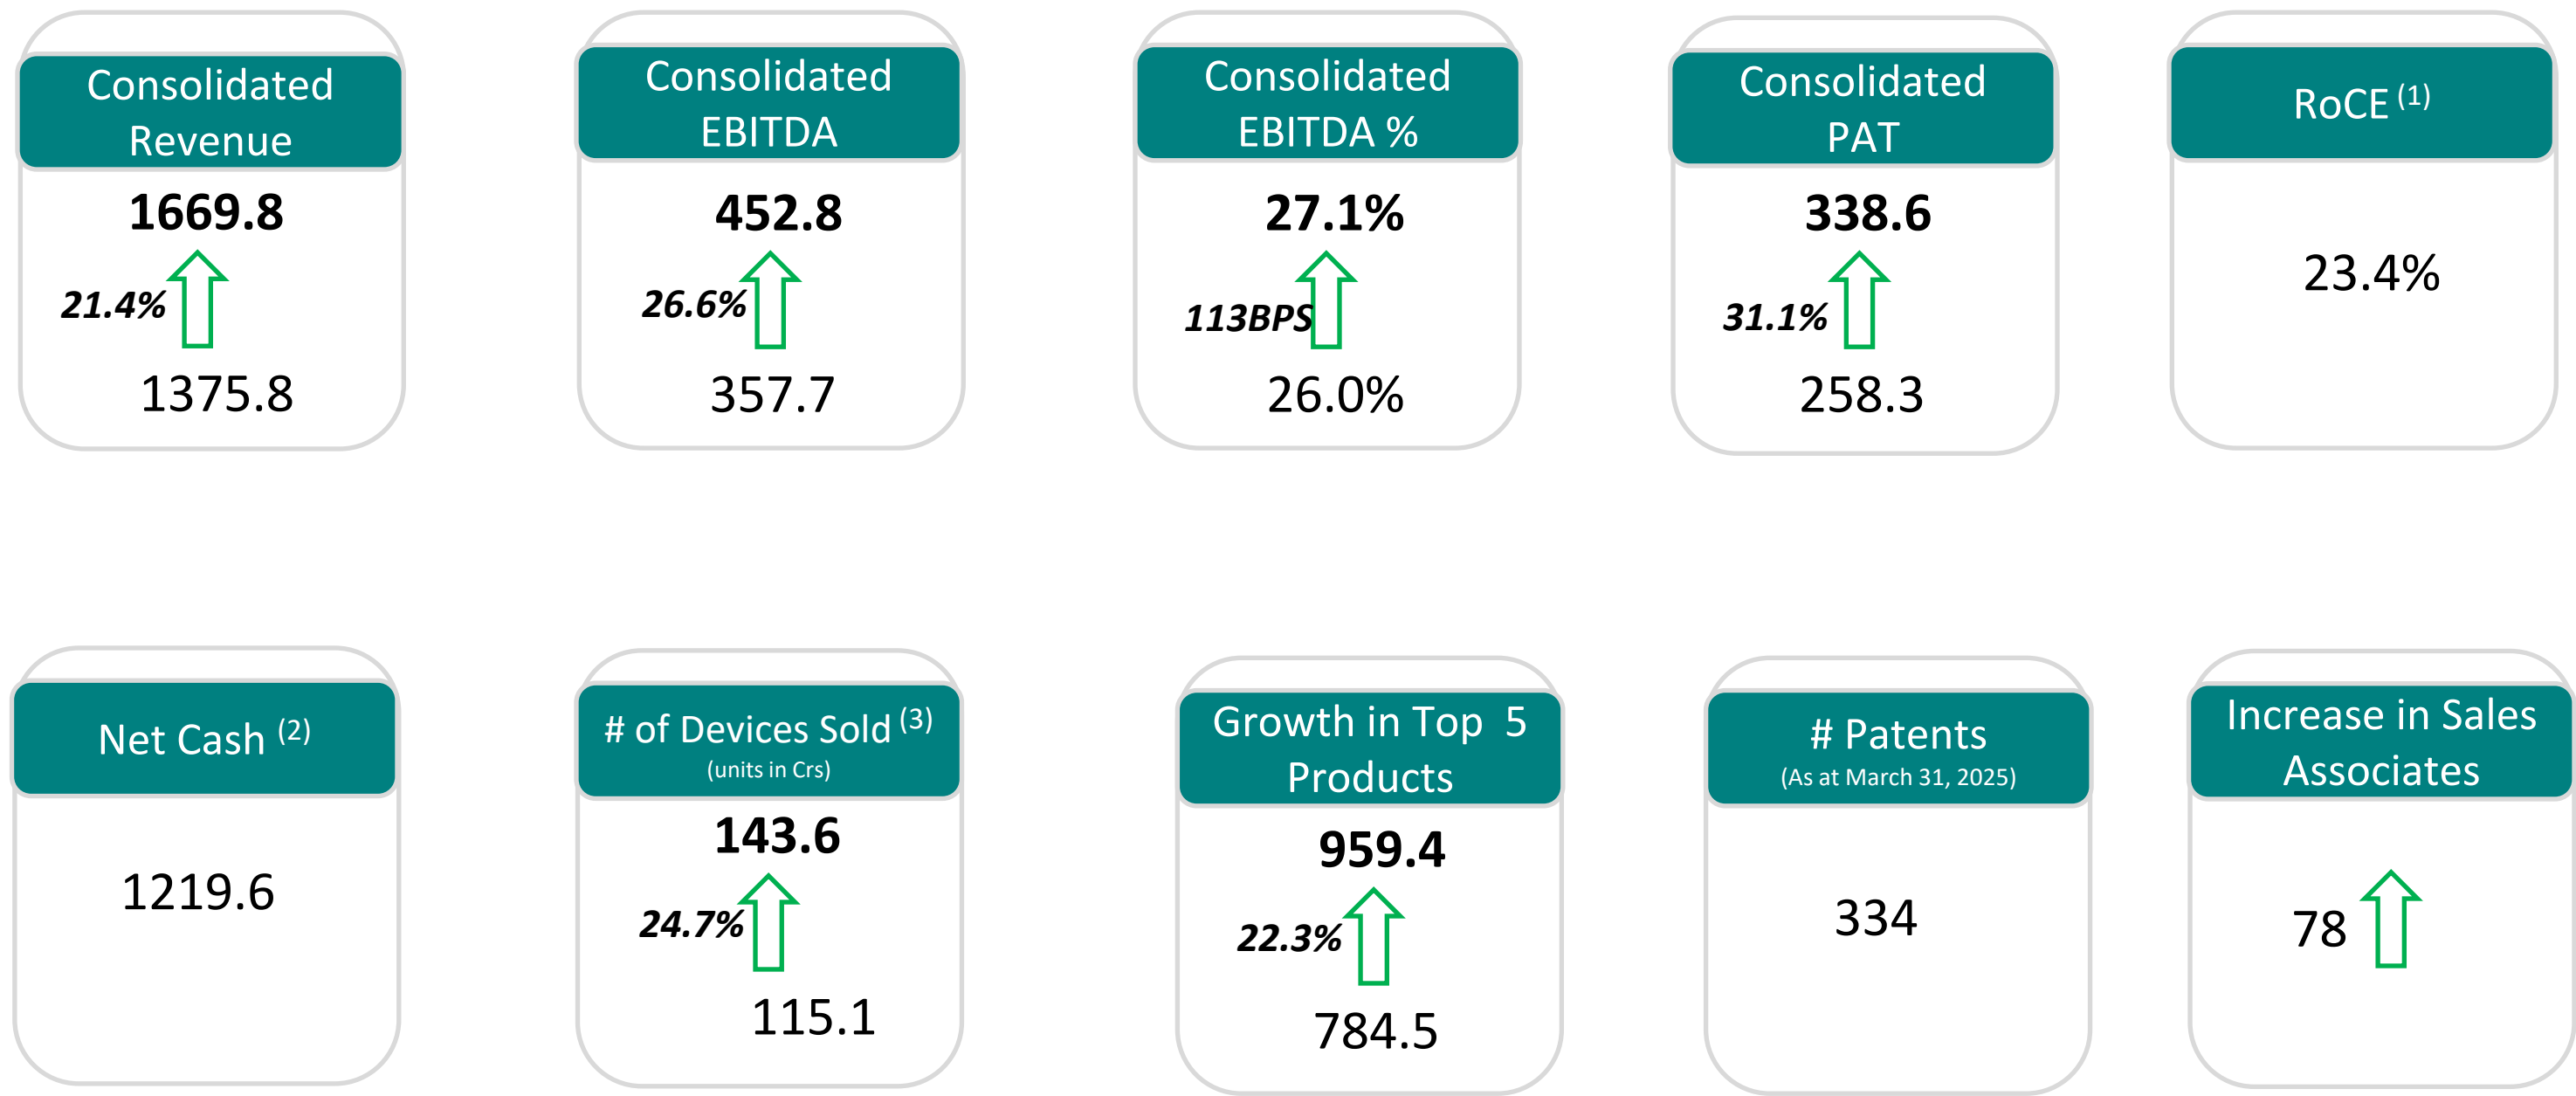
Consolidated Revenue

1669.8

21.4%

1375.8

Consolidated EBITDA

452.8

26.6%

357.7

Consolidated EBITDA %

27.1%

113BPS

26.0%

Consolidated PAT

338.6

31.1%

258.3

RoCE $^{(1)}$

23.4%

Net Cash $^{(2)}$

1219.6

# of Devices Sold $^{(3)}$
(units in Crs)

143.6

24.7%

115.1

Growth in Top 5 Products

959.4

22.3%

784.5

# Patents
(As at March 31, 2025)

334

Increase in Sales Associates

78